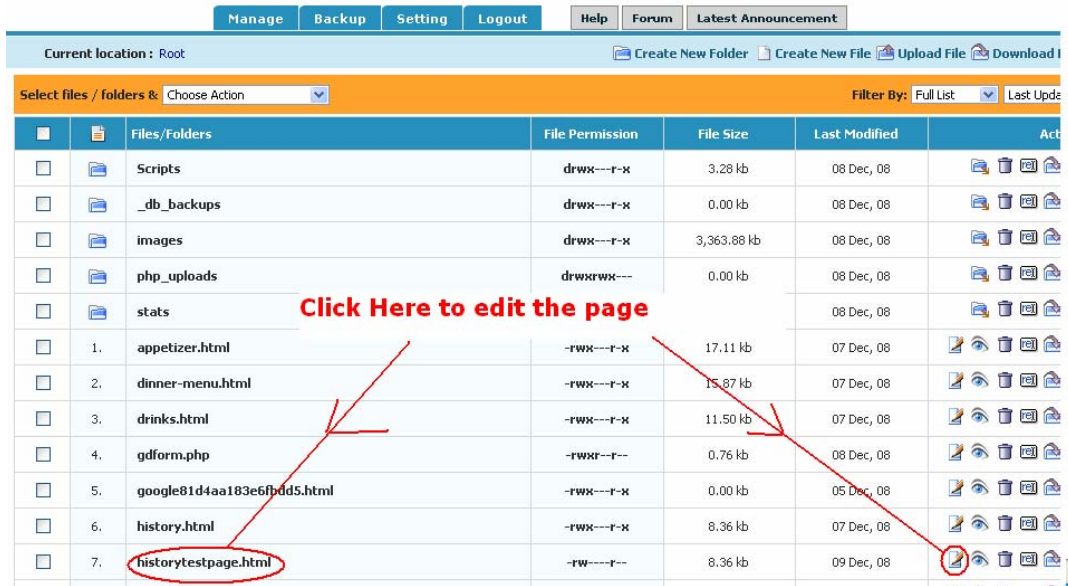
Manage Backup Setting Logout Help Forum Latest Announcement

Current location : Root

Create New Folder Create New File Upload File Download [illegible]

Select files / folders & Choose Action

Filter By: Full List Last Upda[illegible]

| | | Files/Folders | File Permission | File Size | Last Modified | Act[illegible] |
|---|---|---|---|---|---|---|
| | | Scripts | drwx---r-x | 3.28 kb | 08 Dec, 08 | |
| | | _db_backups | drwx---r-x | 0.00 kb | 08 Dec, 08 | |
| | | images | drwx---r-x | 3,363.88 kb | 08 Dec, 08 | |
| | | php_uploads | drwxrwx--- | 0.00 kb | 08 Dec, 08 | |
| | | stats | | | 08 Dec, 08 | |
| | 1. | appetizer.html | -rwx---r-x | 17.11 kb | 07 Dec, 08 | |
| | 2. | dinner-menu.html | -rwx---r-x | 15.87 kb | 07 Dec, 08 | |
| | 3. | drinks.html | -rwx---r-x | 11.50 kb | 07 Dec, 08 | |
| | 4. | gdform.php | -rwxr--r-- | 0.76 kb | 08 Dec, 08 | |
| | 5. | google81d4aa183e6fbdd5.html | -rwx---r-x | 0.00 kb | 05 Dec, 08 | |
| | 6. | history.html | -rwx---r-x | 8.36 kb | 07 Dec, 08 | |
| | 7. | historytestpage.html | -rw----r-- | 8.36 kb | 09 Dec, 08 | |

Click Here to edit the page